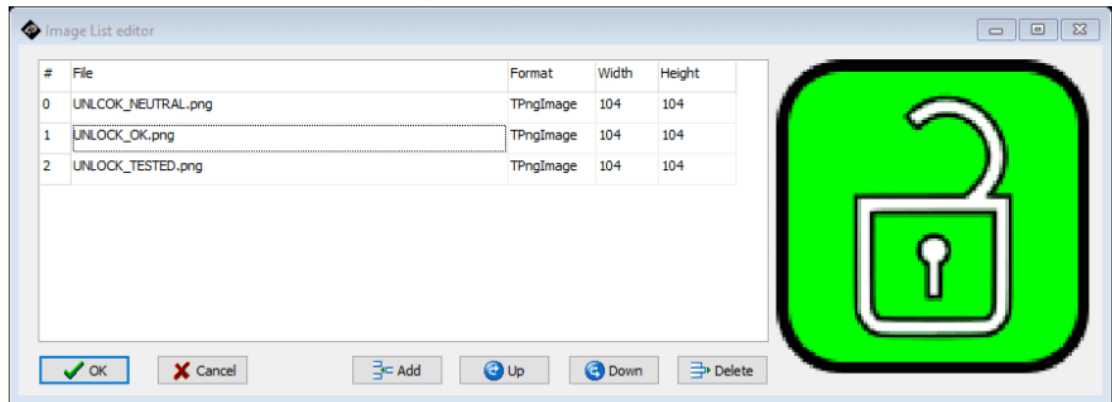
Image List editor

| # | File | Format | Width | Height |
|---|---|---|---|---|
| 0 | UNLCOK_NEUTRAL.png | TPngImage | 104 | 104 |
| 1 | UNLOCK_OK.png | TPngImage | 104 | 104 |
| 2 | UNLOCK_TESTED.png | TPngImage | 104 | 104 |

OK Cancel Add Up Down Delete